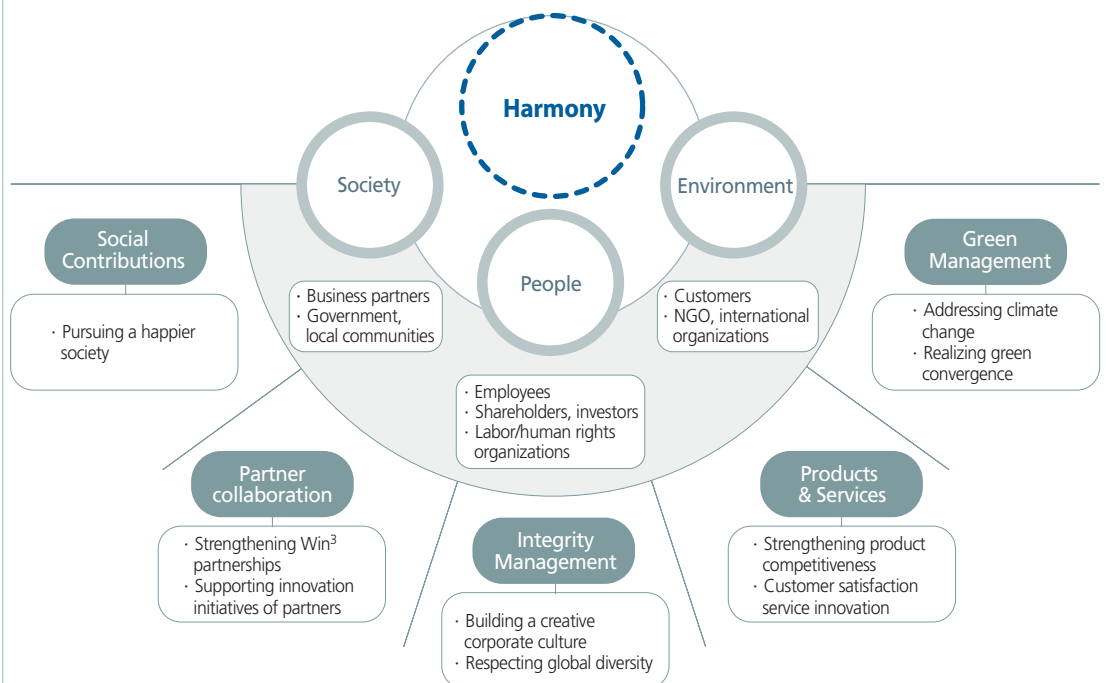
Harmony

Society

Environment

People

Social Contributions

· Pursuing a happier society

· Business partners
· Government, local communities

· Customers
· NGO, international organizations

Green Management

· Addressing climate change
· Realizing green convergence

· Employees
· Shareholders, investors
· Labor/human rights organizations

Partner collaboration

· Strengthening Win$^3$ partnerships
· Supporting innovation initiatives of partners

Integrity Management

· Building a creative corporate culture
· Respecting global diversity

Products & Services

· Strengthening product competitiveness
· Customer satisfaction service innovation